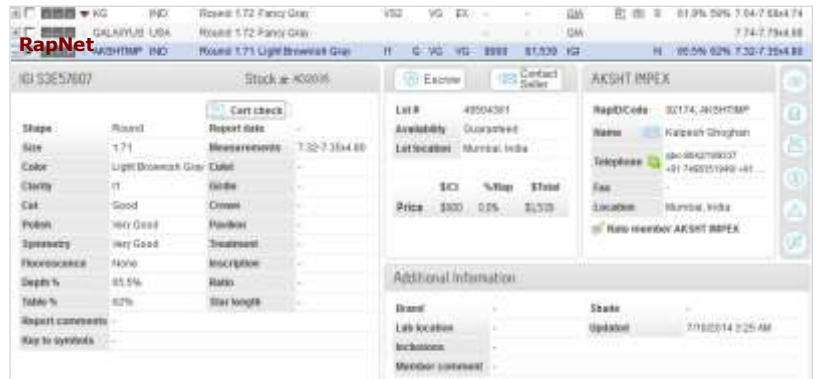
KG IND Round 1.72 Fancy Gray VS2 VG EX GIA 61.0% 59% 7.04-7.68x4.74
GALAXYUS USA Round 1.72 Fancy Gray GIA 7.74-7.79x4.68
RapNet
AKSHTIMP IND Round 1.71 Light Brownish Gray I1 G VG VG $900 $1,539 IGI N 65.5% 62% 7.32-7.35x4.80

IGI S3E57607 Stock #: K02035

Cart check

| Shape | Round | Report date | - |
|---|---|---|---|
| Size | 1.71 | Measurements | 7.32-7.35x4.80 |
| Color | Light Brownish Gray | Culet | - |
| Clarity | I1 | Girdle | - |
| Cut | Good | Crown | - |
| Polish | Very Good | Pavilion | - |
| Symmetry | Very Good | Treatment | - |
| Fluorescence | None | Inscription | - |
| Depth % | 65.5% | Ratio | - |
| Table % | 62% | Star length | - |
| Report comments | - | | |
| Key to symbols | - | | |

Escrow Contact Seller

| Lot # | 49504361 |
|---|---|
| Availability | Guaranteed |
| Lot location | Mumbai, India |

| | $/Ct | %Rap | $Total |
|---|---|---|---|
| Price | $900 | 0.0% | $1,539 |

AKSHT IMPEX

| RapID/Code | 92174, AKSHTIMP |
|---|---|
| Name | Kalpesh Shrughan |
| Telephone | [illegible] +91 7498051949 +91 ... |
| Fax | - |
| Location | Mumbai, India |

Rate member AKSHT IMPEX

Additional Information

| Brand | - | Shade | - |
|---|---|---|---|
| Lab location | - | Updated | 7/10/2014 3:25 AM |
| Inclusions | - | | |
| Member comment | - | | |